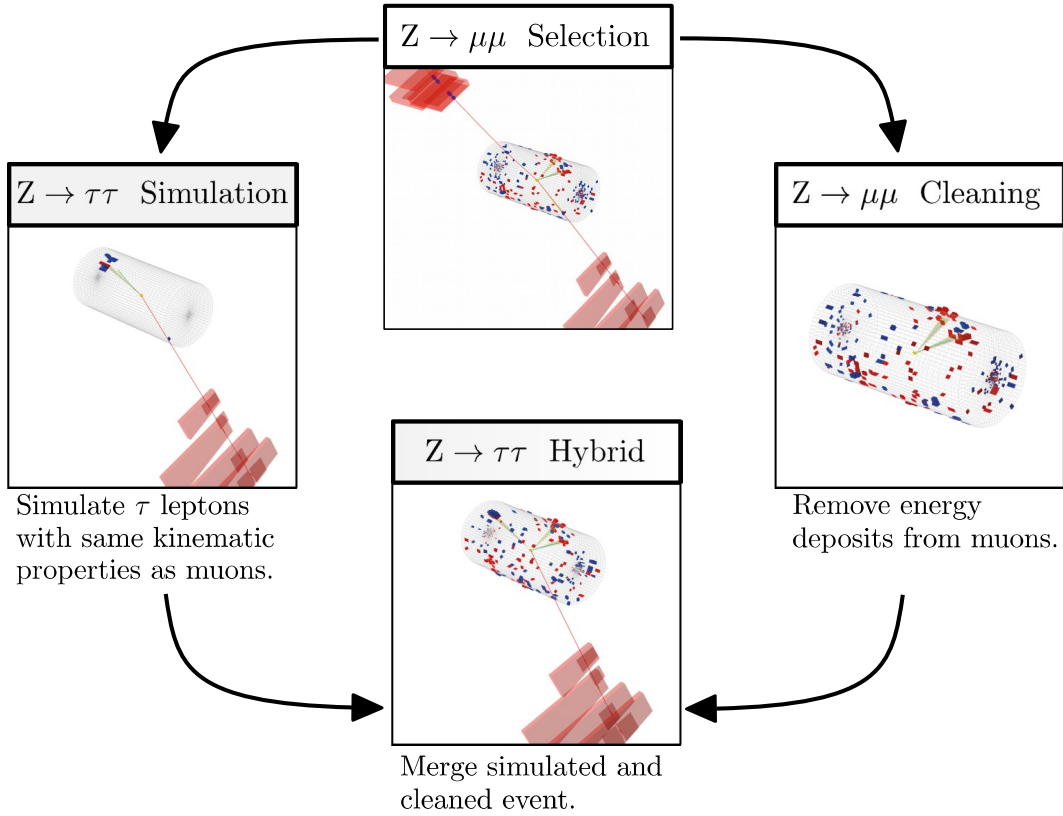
$\mathrm{Z} \rightarrow \mu\mu$ Selection

$\mathrm{Z} \rightarrow \tau\tau$ Simulation

$\mathrm{Z} \rightarrow \mu\mu$ Cleaning

$\mathrm{Z} \rightarrow \tau\tau$ Hybrid

Simulate $\tau$ leptons with same kinematic properties as muons.

Remove energy deposits from muons.

Merge simulated and cleaned event.